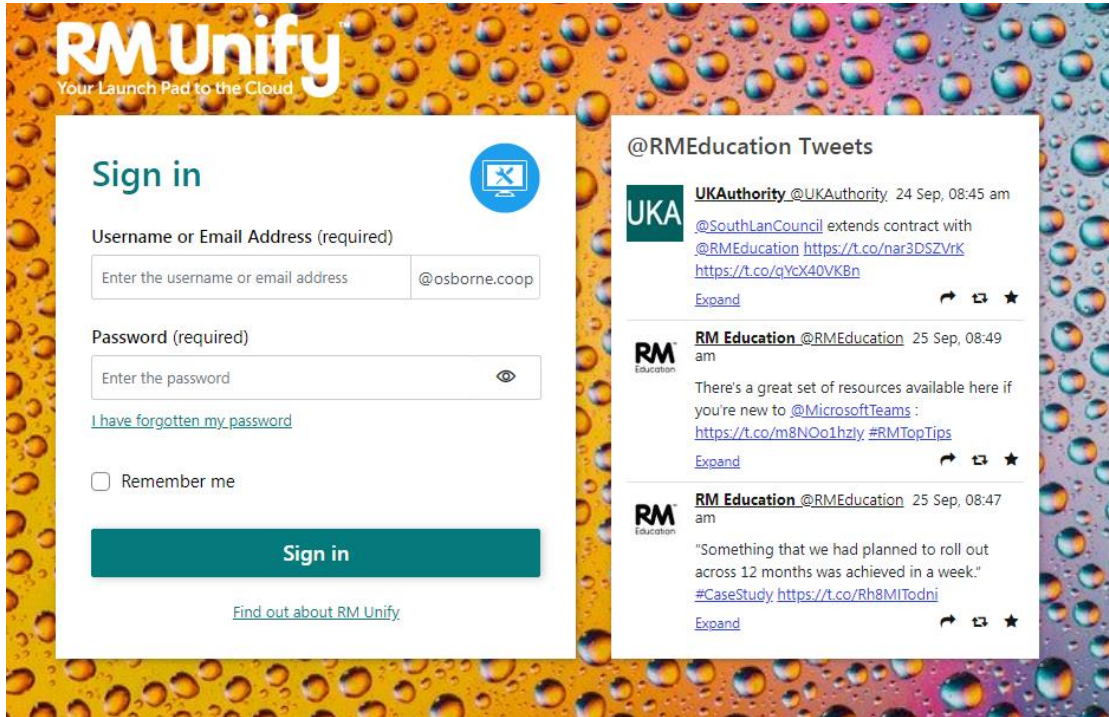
RM Unify™
Your Launch Pad to the Cloud

Sign in

Username or Email Address (required)

Enter the username or email address | @osborne.coop

Password (required)

Enter the password

I have forgotten my password

Remember me

Sign in

Find out about RM Unify

@RMEducation Tweets

UKA

UKAuthority @UKAuthority 24 Sep, 08:45 am

@SouthLanCouncil extends contract with @RMEducation https://t.co/nar3DSZVrK https://t.co/qYcX40VKBn

Expand

RM Education

RM Education @RMEducation 25 Sep, 08:49 am

There's a great set of resources available here if you're new to @MicrosoftTeams : https://t.co/m8NOo1hzIy #RMTopTips

Expand

RM Education

RM Education @RMEducation 25 Sep, 08:47 am

"Something that we had planned to roll out across 12 months was achieved in a week." #CaseStudy https://t.co/Rh8MITodni

Expand